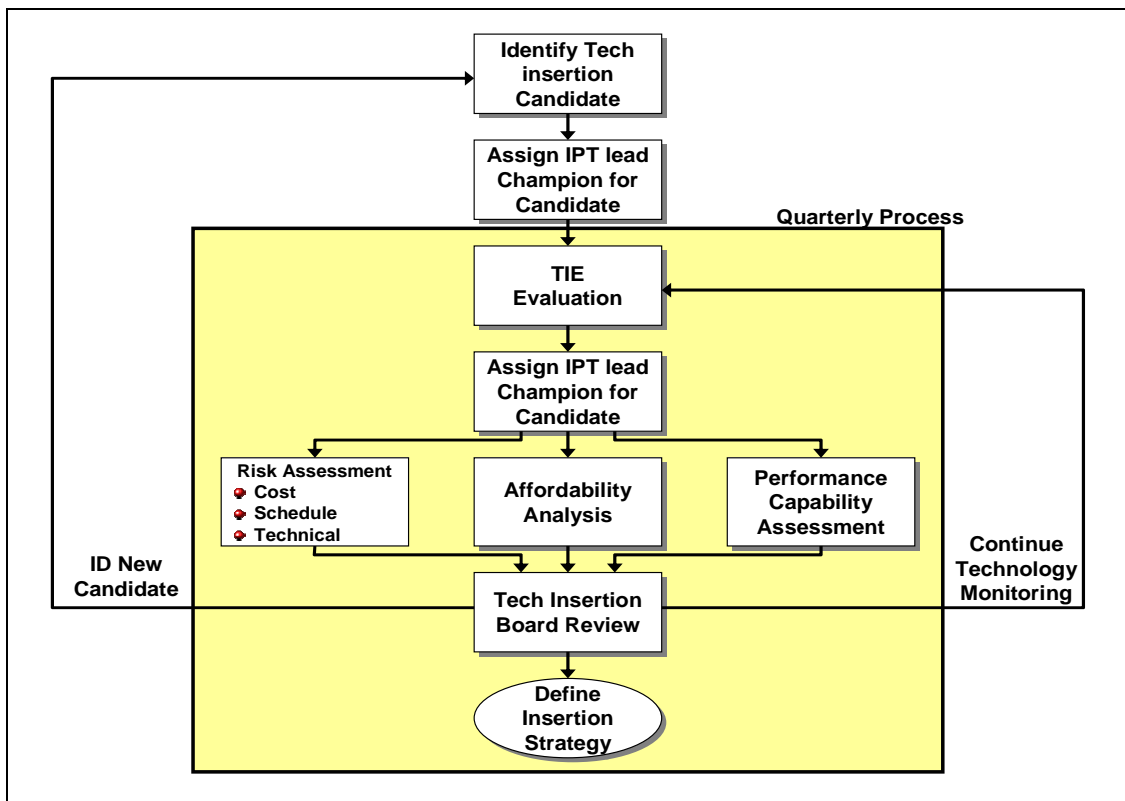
Identify Tech insertion Candidate

Assign IPT lead Champion for Candidate

Quarterly Process

TIE Evaluation

Assign IPT lead Champion for Candidate

Risk Assessment
Cost
Schedule
Technical

Affordability Analysis

Performance Capability Assessment

ID New Candidate

Continue Technology Monitoring

Tech Insertion Board Review

Define Insertion Strategy